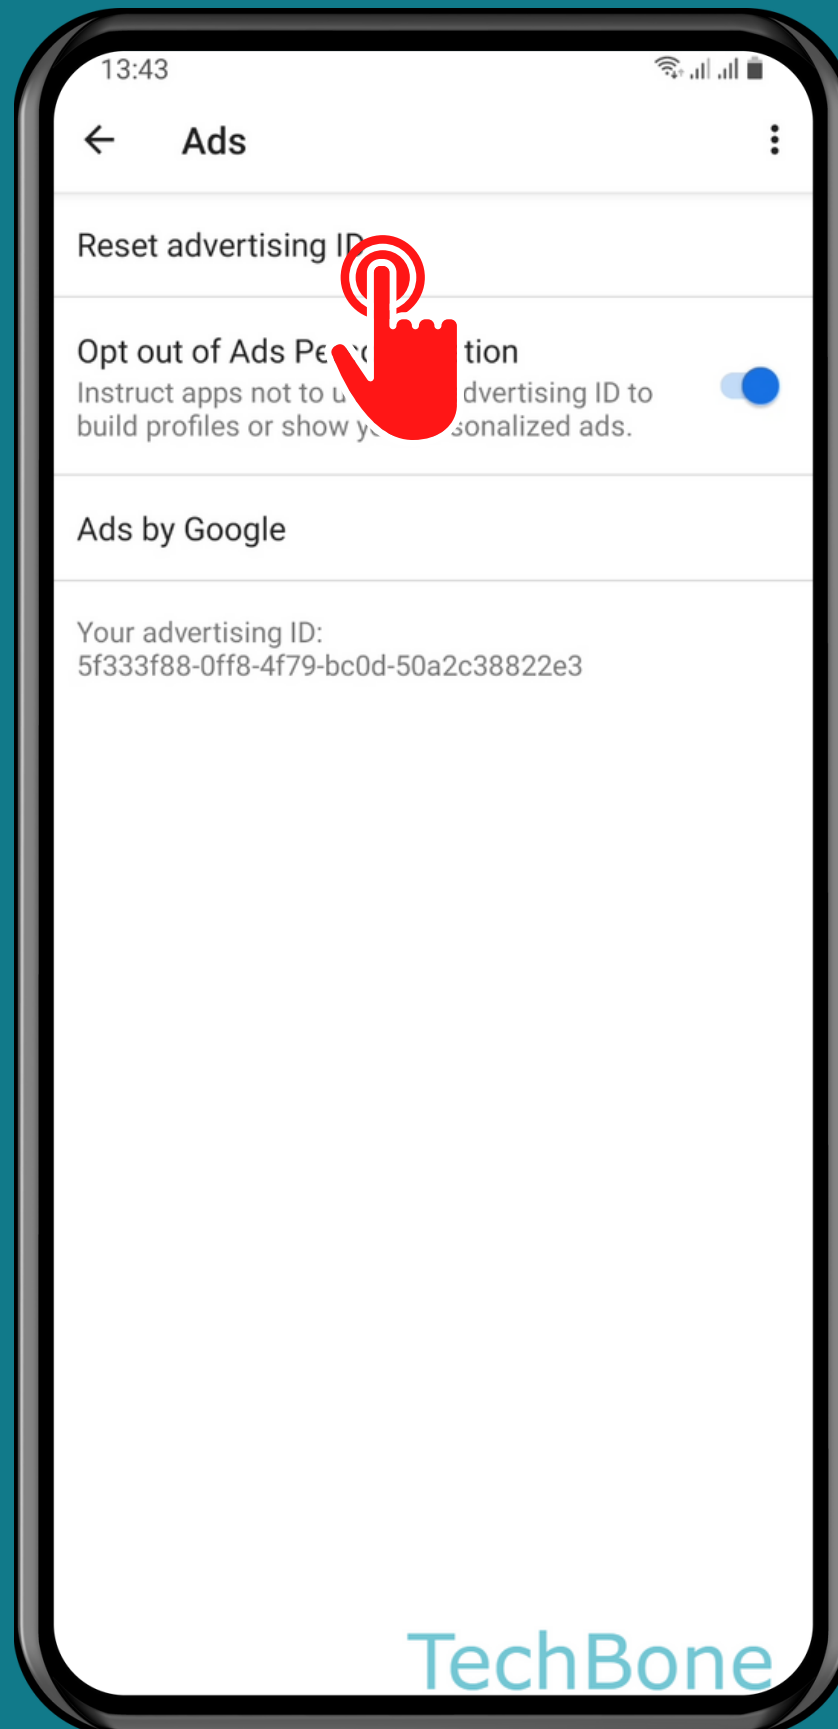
13:43

Ads

Reset advertising I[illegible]

Opt out of Ads Pe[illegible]tion
Instruct apps not to u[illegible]dvertising ID to build profiles or show y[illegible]sonalized ads.

Ads by Google

Your advertising ID:
5f333f88-0ff8-4f79-bc0d-50a2c38822e3

TechBone